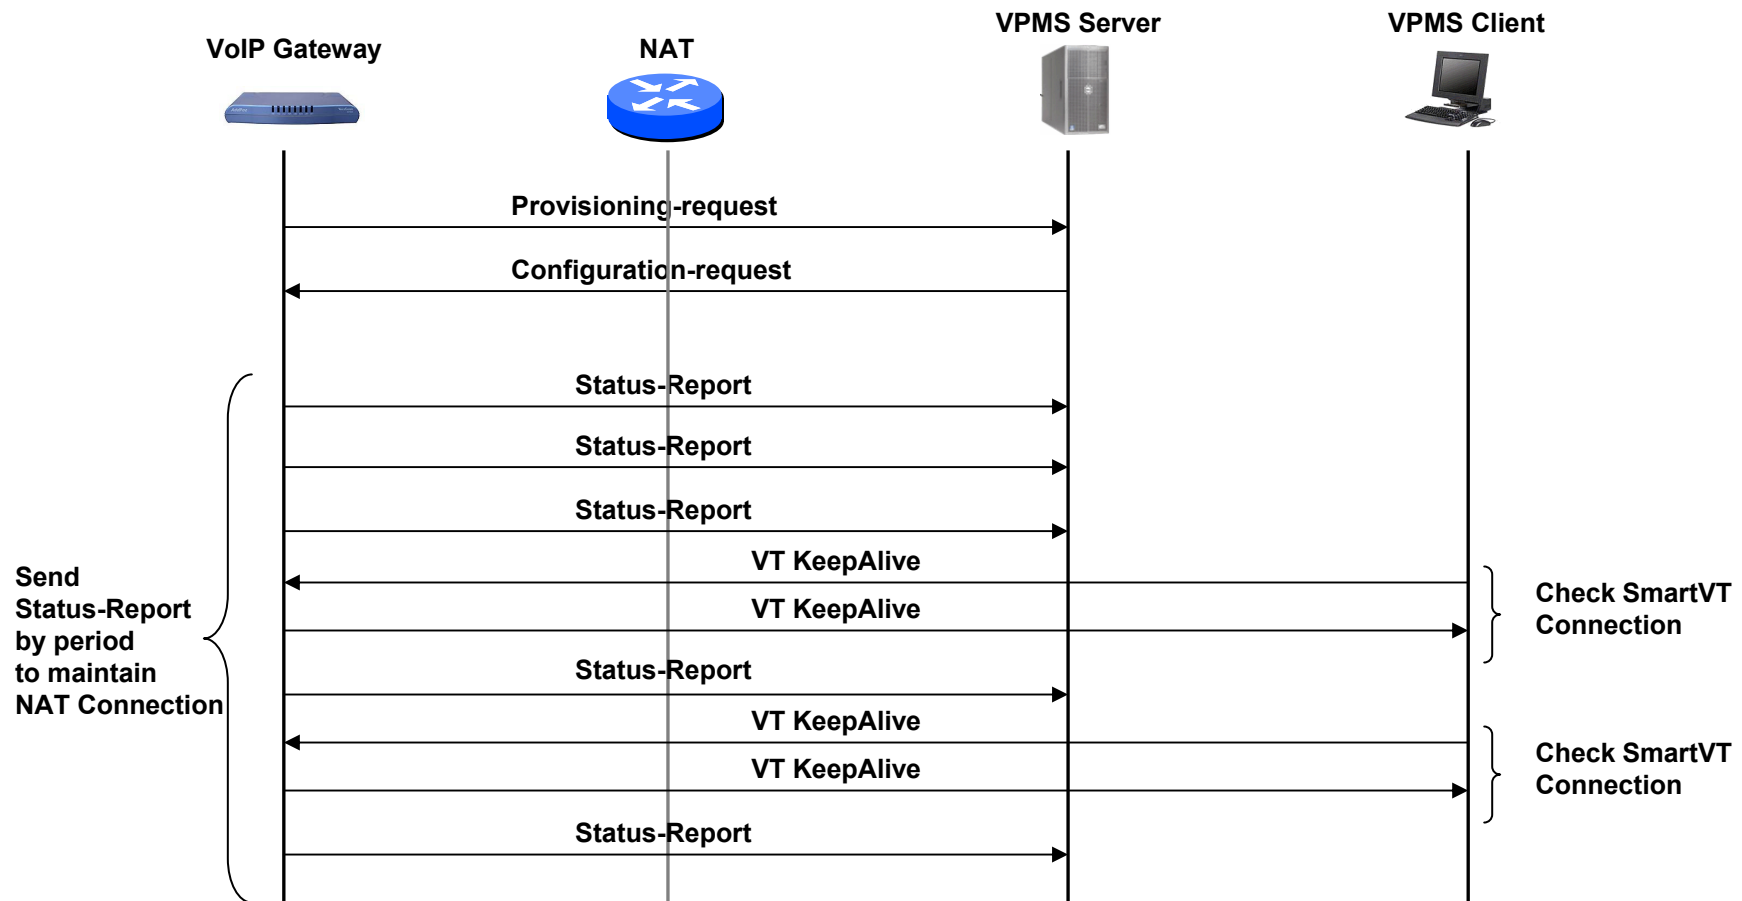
VPMS Server

VPMS Client

VoIP Gateway

NAT

Provisioning-request

Configuration-request

Status-Report

Status-Report

Status-Report

VT KeepAlive

VT KeepAlive

Check SmartVT Connection

Status-Report

VT KeepAlive

VT KeepAlive

Check SmartVT Connection

Status-Report

Send Status-Report by period to maintain NAT Connection